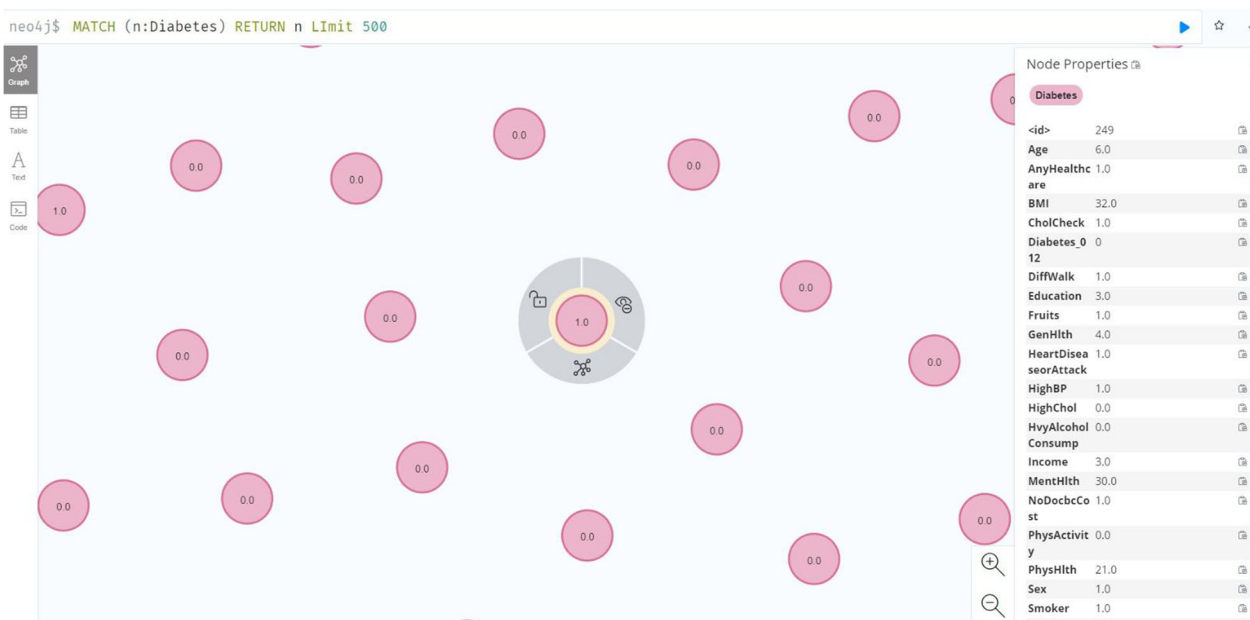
neo4j$ MATCH (n:Diabetes) RETURN n LImit 500

Graph
Table
Text
Code

0.0
0.0
0.0
0.0
0.0
1.0
0.0
0.0
0.0
1.0
0.0
0.0
0.0
0.0
0.0
0.0
0.0
0.0
0.0

Node Properties
Diabetes

| | |
|---|---|
| <id> | 249 |
| Age | 6.0 |
| AnyHealthcare | 1.0 |
| BMI | 32.0 |
| CholCheck | 1.0 |
| Diabetes_012 | 0 |
| DiffWalk | 1.0 |
| Education | 3.0 |
| Fruits | 1.0 |
| GenHlth | 4.0 |
| HeartDiseaseorAttack | 1.0 |
| HighBP | 1.0 |
| HighChol | 0.0 |
| HvyAlcoholConsump | 0.0 |
| Income | 3.0 |
| MentHlth | 30.0 |
| NoDocbcCost | 1.0 |
| PhysActivity | 0.0 |
| PhysHlth | 21.0 |
| Sex | 1.0 |
| Smoker | 1.0 |